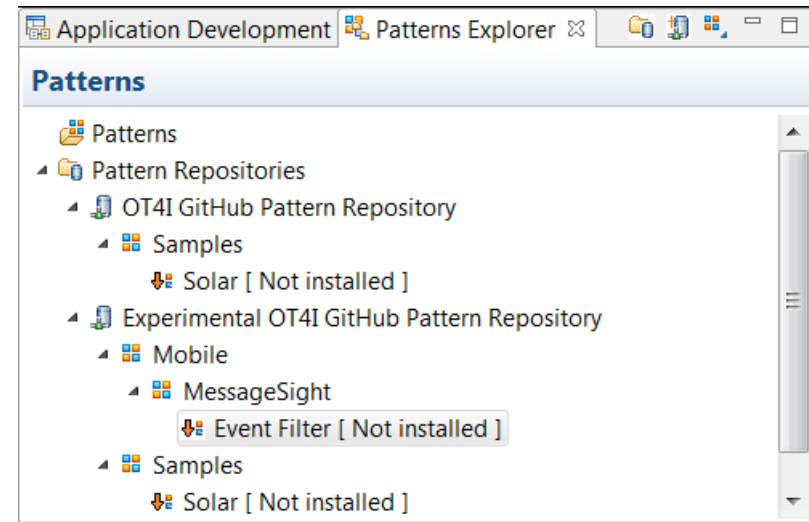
Application Development | Patterns Explorer

Patterns

Patterns
Pattern Repositories
OT4I GitHub Pattern Repository
Samples
Solar [ Not installed ]
Experimental OT4I GitHub Pattern Repository
Mobile
MessageSight
Event Filter [ Not installed ]
Samples
Solar [ Not installed ]